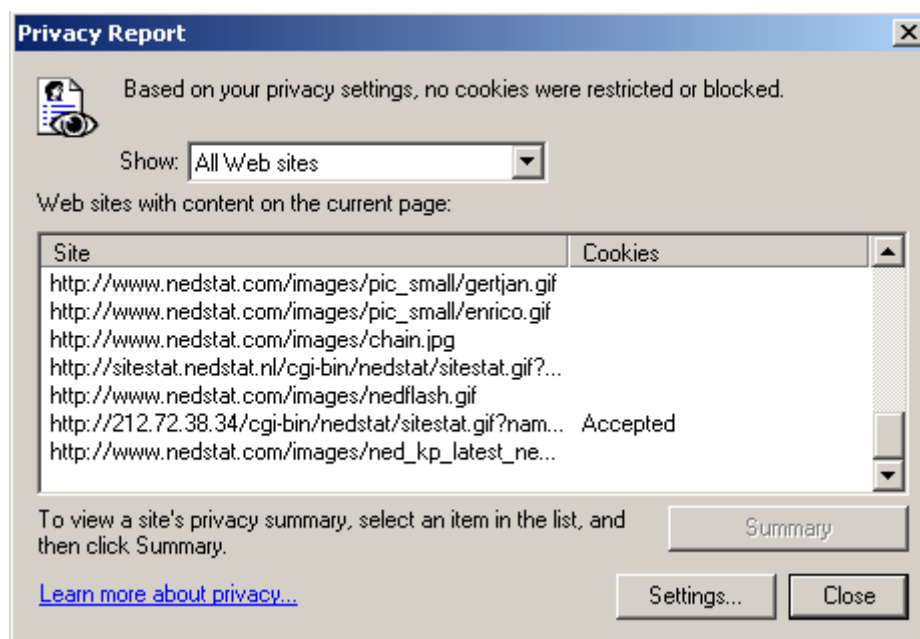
Privacy Report

Based on your privacy settings, no cookies were restricted or blocked.

Show: All Web sites

Web sites with content on the current page:

| Site | Cookies |
|---|---|
| http://www.nedstat.com/images/pic_small/gertjan.gif | |
| http://www.nedstat.com/images/pic_small/enrico.gif | |
| http://www.nedstat.com/images/chain.jpg | |
| http://sitestat.nedstat.nl/cgi-bin/nedstat/sitestat.gif?... | |
| http://www.nedstat.com/images/nedflash.gif | |
| http://212.72.38.34/cgi-bin/nedstat/sitestat.gif?nam... | Accepted |
| http://www.nedstat.com/images/ned_kp_latest_ne... | |

To view a site's privacy summary, select an item in the list, and then click Summary.

Summary

Learn more about privacy...

Settings...

Close